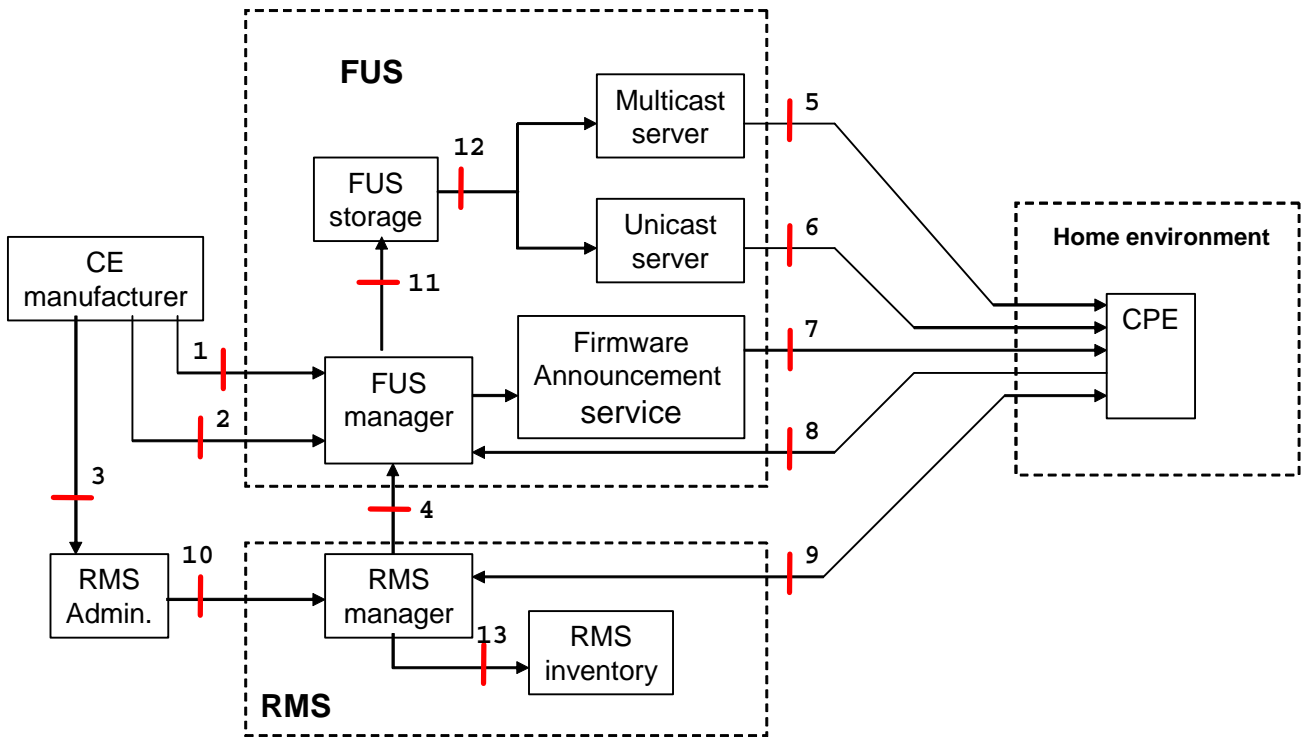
FUS

Multicast server

5

12

FUS storage

Unicast server

6

Home environment

CE manufacturer

11

CPE

Firmware Announcement service

7

1

FUS manager

2

8

3

4

10

RMS Admin.

RMS manager

9

13

RMS inventory

RMS